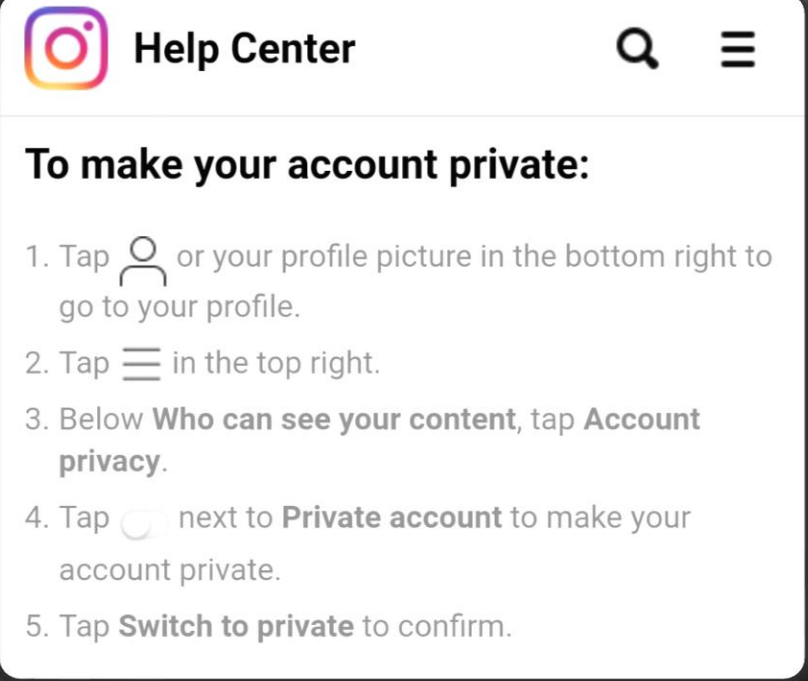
Help Center

To make your account private:

1. Tap or your profile picture in the bottom right to go to your profile.
2. Tap in the top right.
3. Below **Who can see your content**, tap **Account privacy**.
4. Tap next to **Private account** to make your account private.
5. Tap **Switch to private** to confirm.